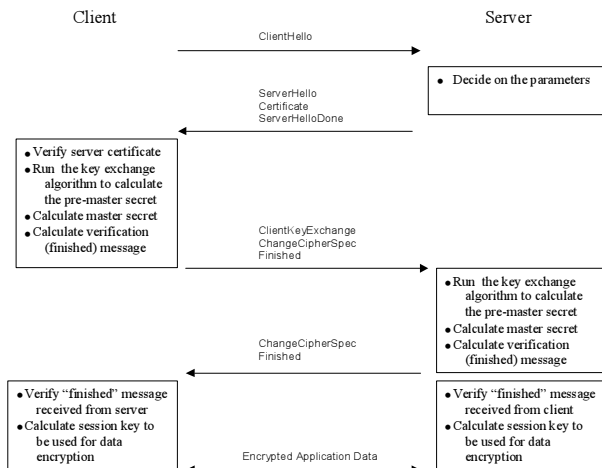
Client

Server

ClientHello

- Decide on the parameters

ServerHello
Certificate
ServerHelloDone

- Verify server certificate
- Run the key exchange algorithm to calculate the pre-master secret
- Calculate master secret
- Calculate verification (finished) message

ClientKeyExchange
ChangeCipherSpec
Finished

- Run the key exchange algorithm to calculate the pre-master secret
- Calculate master secret
- Calculate verification (finished) message

ChangeCipherSpec
Finished

- Verify "finished" message received from server
- Calculate session key to be used for data encryption

- Verify "finished" message received from client
- Calculate session key to be used for data encryption

Encrypted Application Data